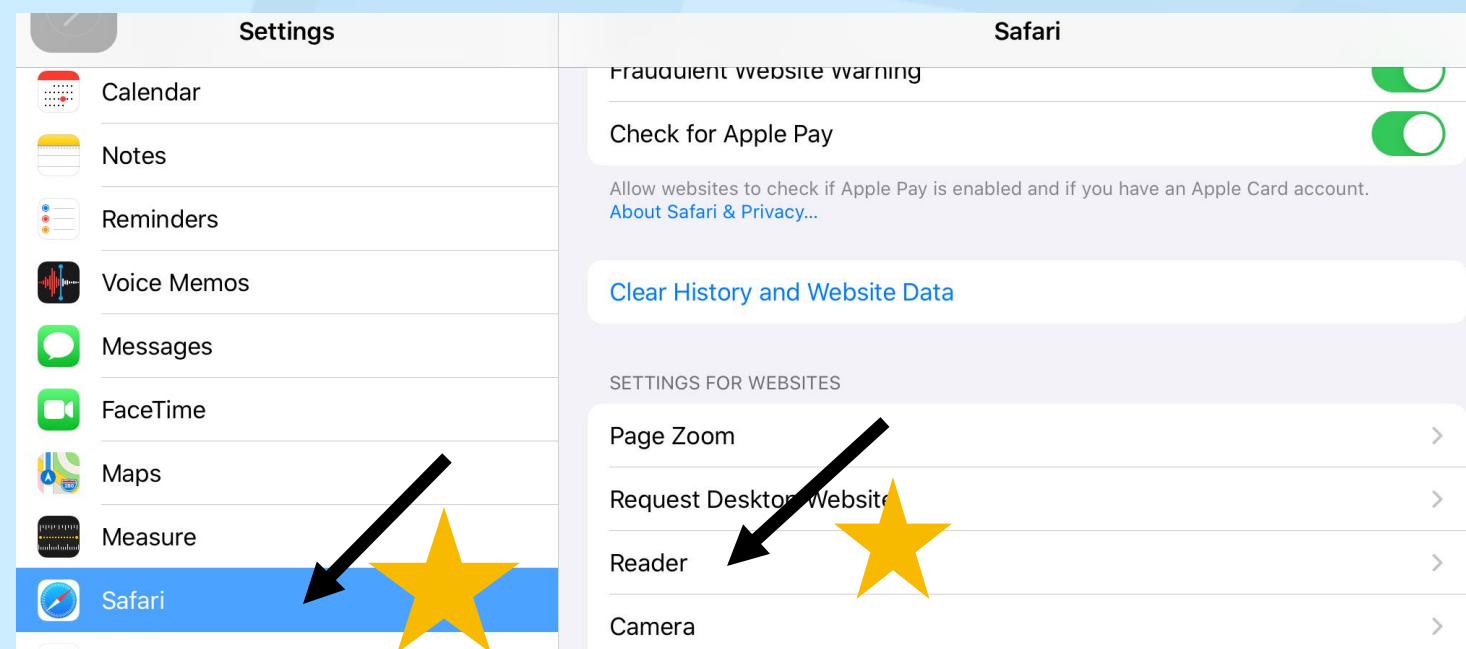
Settings

Calendar

Notes

Reminders

Voice Memos

Messages

FaceTime

Maps

Measure

Safari

Safari

Fraudulent Website Warning

Check for Apple Pay

Allow websites to check if Apple Pay is enabled and if you have an Apple Card account. About Safari & Privacy...

Clear History and Website Data

SETTINGS FOR WEBSITES

Page Zoom

Request Deskto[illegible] Website

Reader

Camera